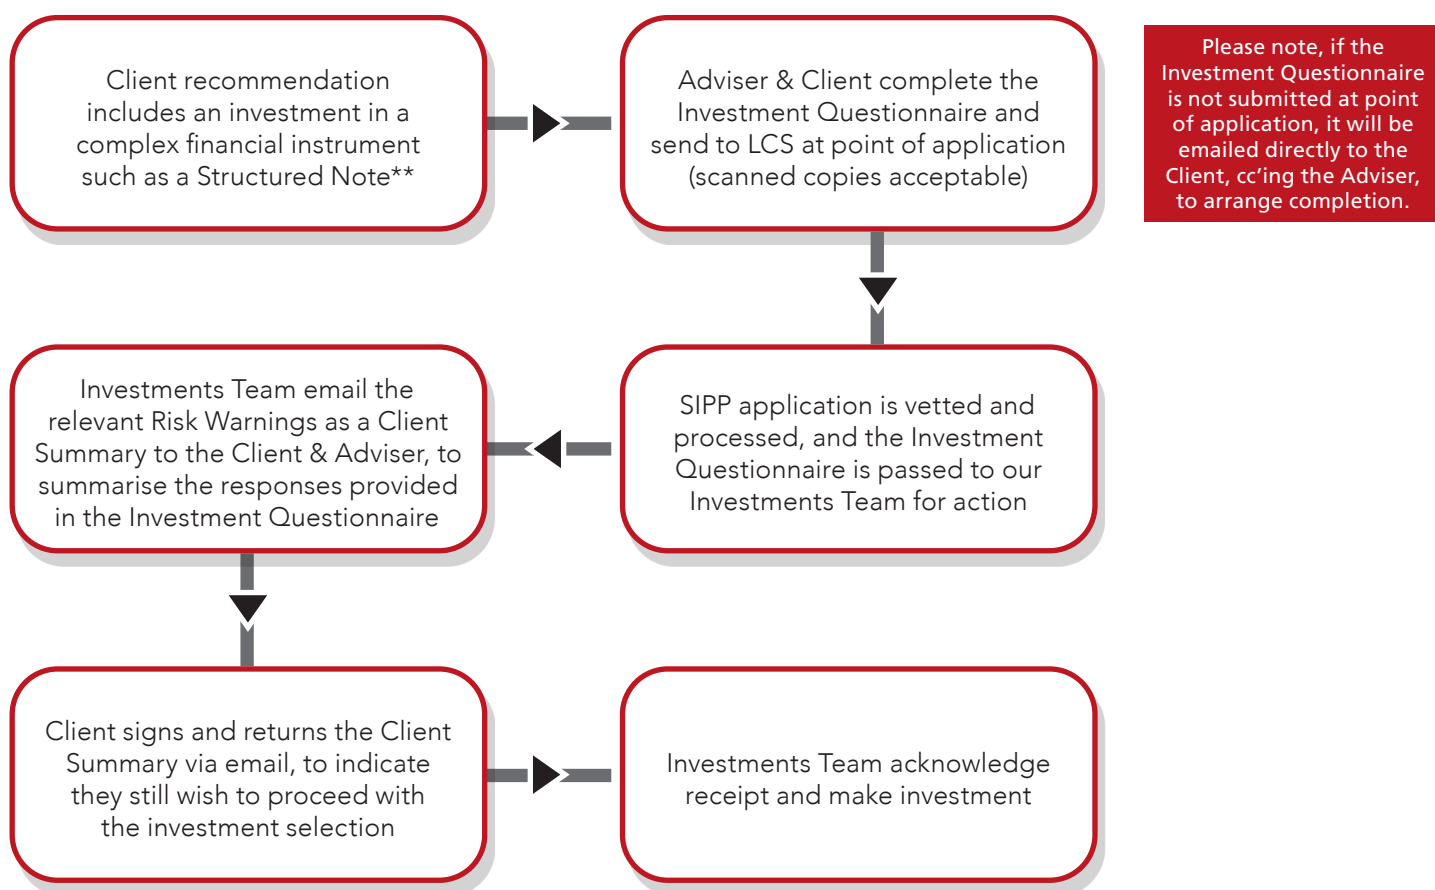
Client recommendation includes an investment in a complex financial instrument such as a Structured Note**

Adviser & Client complete the Investment Questionnaire and send to LCS at point of application (scanned copies acceptable)

Please note, if the Investment Questionnaire is not submitted at point of application, it will be emailed directly to the Client, cc'ing the Adviser, to arrange completion.

SIPP application is vetted and processed, and the Investment Questionnaire is passed to our Investments Team for action

Investments Team email the relevant Risk Warnings as a Client Summary to the Client & Adviser, to summarise the responses provided in the Investment Questionnaire

Client signs and returns the Client Summary via email, to indicate they still wish to proceed with the investment selection

Investments Team acknowledge receipt and make investment